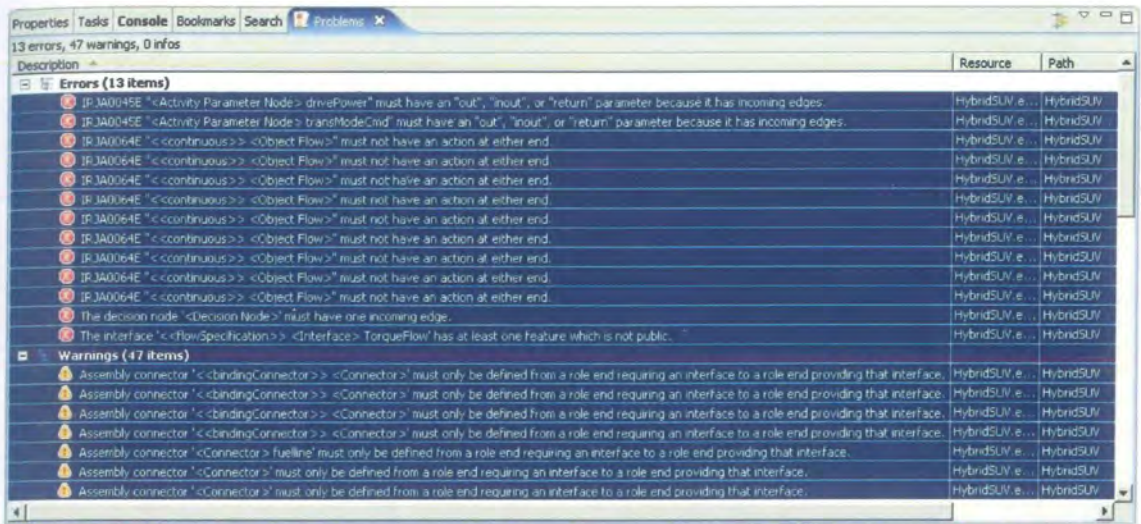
Properties Tasks Console Bookmarks Search Problems

13 errors, 47 warnings, 0 infos

| Description | Resource | Path |
|---|---|---|
| Errors (13 items) | | |
| IRJA0045E "<Activity Parameter Node> drivePower" must have an "out", "inout", or "return" parameter because it has incoming edges. | HybridSUV.e... | HybridSUV |
| IRJA0045E "<Activity Parameter Node> transModeCmd" must have an "out", "inout", or "return" parameter because it has incoming edges. | HybridSUV.e... | HybridSUV |
| IRJA0064E "<<continuous>> <Object Flow>" must not have an action at either end. | HybridSUV.e... | HybridSUV |
| IRJA0064E "<<continuous>> <Object Flow>" must not have an action at either end. | HybridSUV.e... | HybridSUV |
| IRJA0064E "<<continuous>> <Object Flow>" must not have an action at either end. | HybridSUV.e... | HybridSUV |
| IRJA0064E "<<continuous>> <Object Flow>" must not have an action at either end. | HybridSUV.e... | HybridSUV |
| IRJA0064E "<<continuous>> <Object Flow>" must not have an action at either end. | HybridSUV.e... | HybridSUV |
| IRJA0064E "<<continuous>> <Object Flow>" must not have an action at either end. | HybridSUV.e... | HybridSUV |
| IRJA0064E "<<continuous>> <Object Flow>" must not have an action at either end. | HybridSUV.e... | HybridSUV |
| IRJA0064E "<<continuous>> <Object Flow>" must not have an action at either end. | HybridSUV.e... | HybridSUV |
| IRJA0064E "<<continuous>> <Object Flow>" must not have an action at either end. | HybridSUV.e... | HybridSUV |
| The decision node '<Decision Node>' must have one incoming edge. | HybridSUV.e... | HybridSUV |
| The interface '<<flowSpecification>> <Interface> TorqueFlow' has at least one feature which is not public. | HybridSUV.e... | HybridSUV |
| Warnings (47 items) | | |
| Assembly connector '<<bindingConnector>> <Connector>' must only be defined from a role end requiring an interface to a role end providing that interface. | HybridSUV.e... | HybridSUV |
| Assembly connector '<<bindingConnector>> <Connector>' must only be defined from a role end requiring an interface to a role end providing that interface. | HybridSUV.e... | HybridSUV |
| Assembly connector '<<bindingConnector>> <Connector>' must only be defined from a role end requiring an interface to a role end providing that interface. | HybridSUV.e... | HybridSUV |
| Assembly connector '<<bindingConnector>> <Connector>' must only be defined from a role end requiring an interface to a role end providing that interface. | HybridSUV.e... | HybridSUV |
| Assembly connector '<Connector> fuelline' must only be defined from a role end requiring an interface to a role end providing that interface. | HybridSUV.e... | HybridSUV |
| Assembly connector '<Connector>' must only be defined from a role end requiring an interface to a role end providing that interface. | HybridSUV.e... | HybridSUV |
| Assembly connector '<Connector>' must only be defined from a role end requiring an interface to a role end providing that interface. | HybridSUV.e... | HybridSUV |